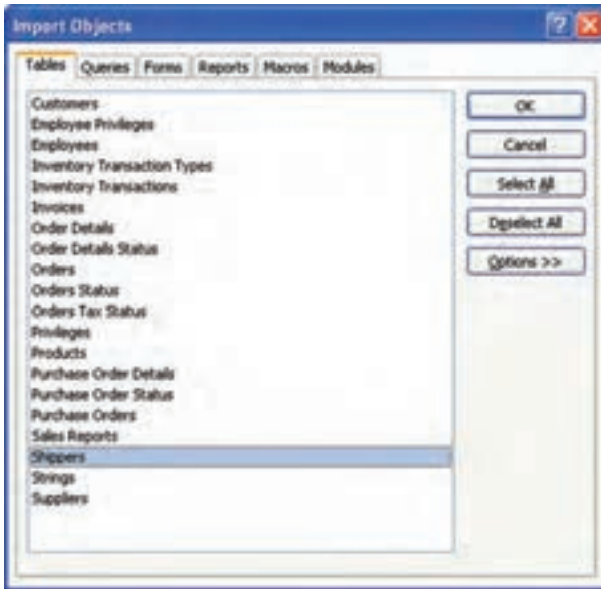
Import Objects

Tables | Queries | Forms | Reports | Macros | Modules

Customers
Employee Privileges
Employees
Inventory Transaction Types
Inventory Transactions
Invoices
Order Details
Order Details Status
Orders
Orders Status
Orders Tax Status
Privileges
Products
Purchase Order Details
Purchase Order Status
Purchase Orders
Sales Reports
Shippers
Strings
Suppliers

OK
Cancel
Select All
Deselect All
Options >>